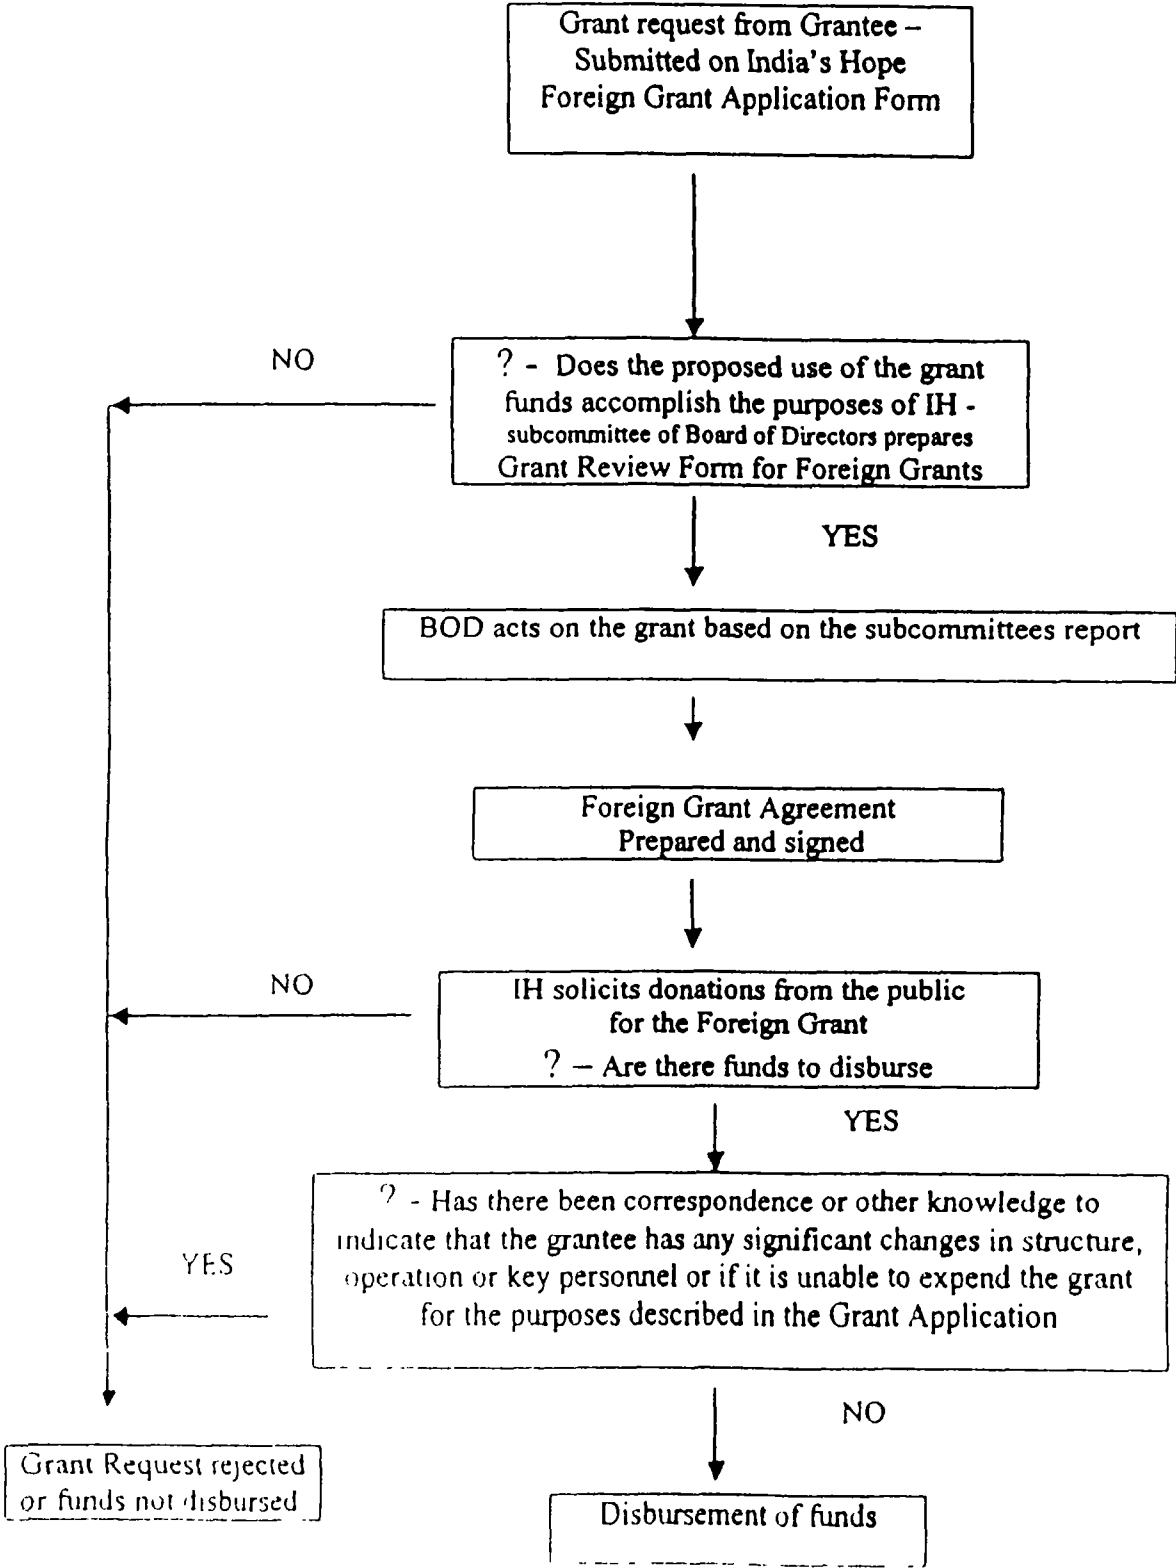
Grant request from Grantee – Submitted on India's Hope Foreign Grant Application Form

NO

? - Does the proposed use of the grant funds accomplish the purposes of IH - subcommittee of Board of Directors prepares Grant Review Form for Foreign Grants

YES

BOD acts on the grant based on the subcommittees report

Foreign Grant Agreement Prepared and signed

NO

IH solicits donations from the public for the Foreign Grant
? – Are there funds to disburse

YES

? - Has there been correspondence or other knowledge to indicate that the grantee has any significant changes in structure, operation or key personnel or if it is unable to expend the grant for the purposes described in the Grant Application

YES

NO

Grant Request rejected or funds not disbursed

Disbursement of funds